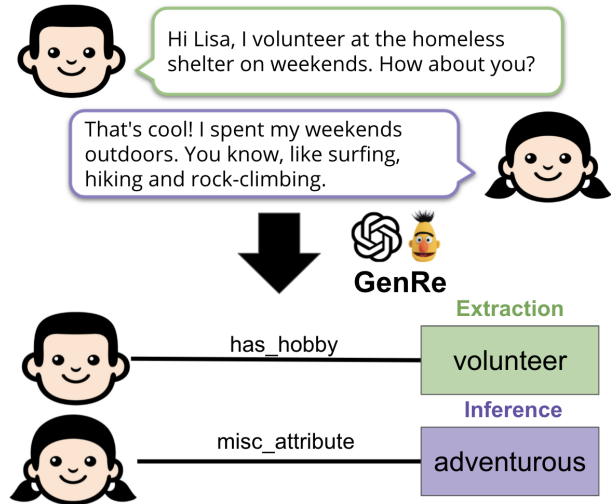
Hi Lisa, I volunteer at the homeless shelter on weekends. How about you?

That's cool! I spent my weekends outdoors. You know, like surfing, hiking and rock-climbing.

GenRe

Extraction

has_hobby

volunteer

Inference

misc_attribute

adventurous